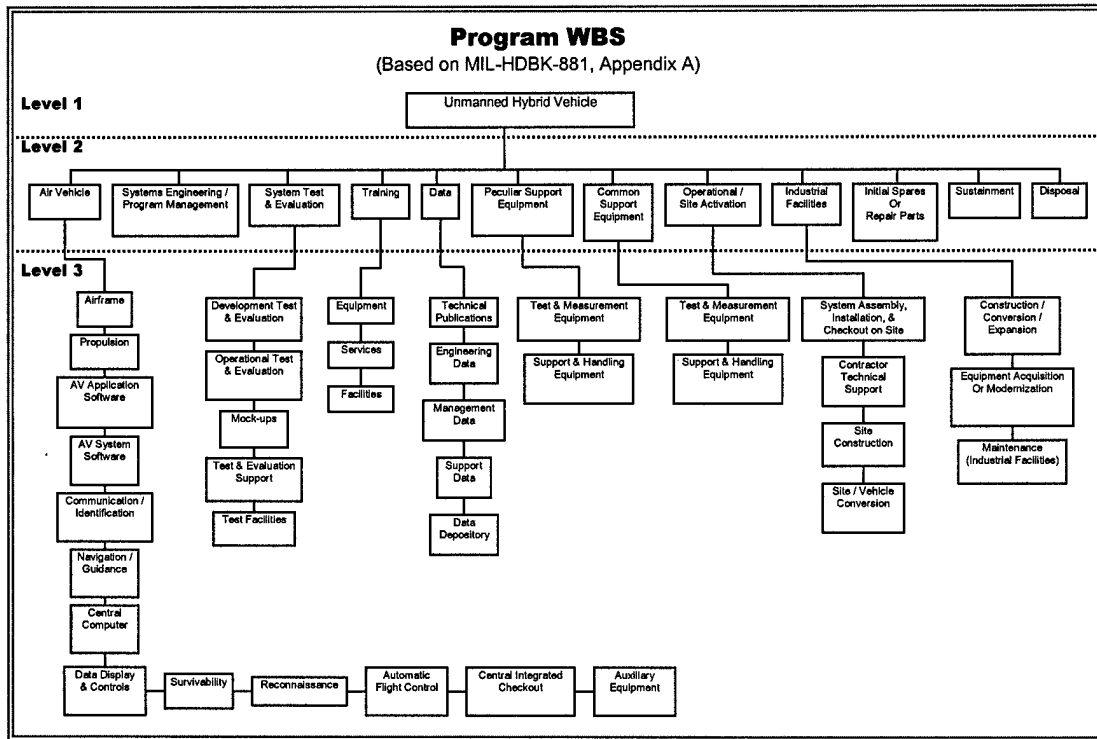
Program WBS
(Based on MIL-HDBK-881, Appendix A)

Level 1

Unmanned Hybrid Vehicle

Level 2

Air Vehicle

Systems Engineering / Program Management

System Test & Evaluation

Training

Data

Peculiar Support Equipment

Common Support Equipment

Operational / Site Activation

Industrial Facilities

Initial Spares Or Repair Parts

Sustainment

Disposal

Level 3

Airframe

Propulsion

AV Application Software

AV System Software

Communication / Identification

Navigation / Guidance

Central Computer

Data Display & Controls

Survivability

Reconnaissance

Automatic Flight Control

Central Integrated Checkout

Auxiliary Equipment

Development Test & Evaluation

Operational Test & Evaluation

Mock-ups

Test & Evaluation Support

Test Facilities

Equipment

Services

Facilities

Technical Publications

Engineering Data

Management Data

Support Data

Data Depository

Test & Measurement Equipment

Support & Handling Equipment

Test & Measurement Equipment

Support & Handling Equipment

System Assembly, Installation, & Checkout on Site

Contractor Technical Support

Site Construction

Site / Vehicle Conversion

Construction / Conversion / Expansion

Equipment Acquisition Or Modernization

Maintenance (Industrial Facilities)